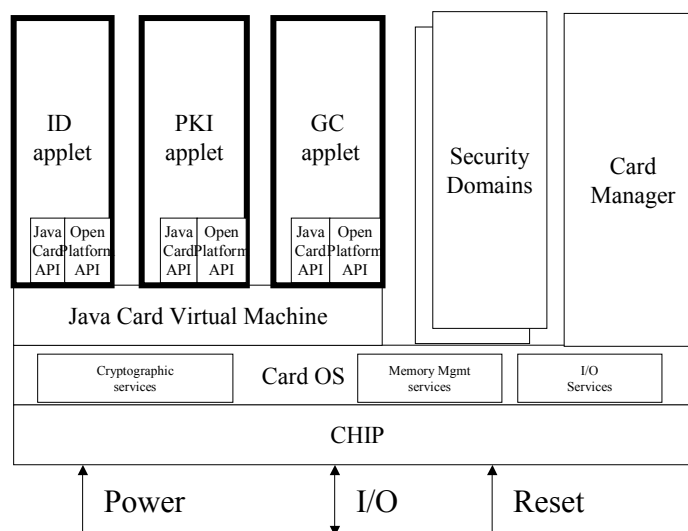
ID applet

Java Card API

Open Platform API

PKI applet

Java Card API

Open Platform API

GC applet

Java Card API

Open Platform API

Security Domains

Card Manager

Java Card Virtual Machine

Cryptographic services

Card OS

Memory Mgmt services

I/O Services

CHIP

Power

I/O

Reset